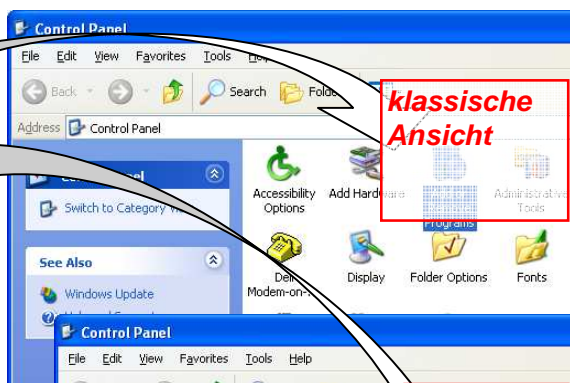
Control Panel

File Edit View Favorites Tools Help

Back Search Folders

Address Control Panel

klassische Ansicht

Control Panel

Switch to Category View

See Also

Windows Update

Accessibility Options

Add Hardware

Programs

Administrative Tools

Modem-on-

Display

Folder Options

Fonts

Control Panel

File Edit View Favorites Tools Help